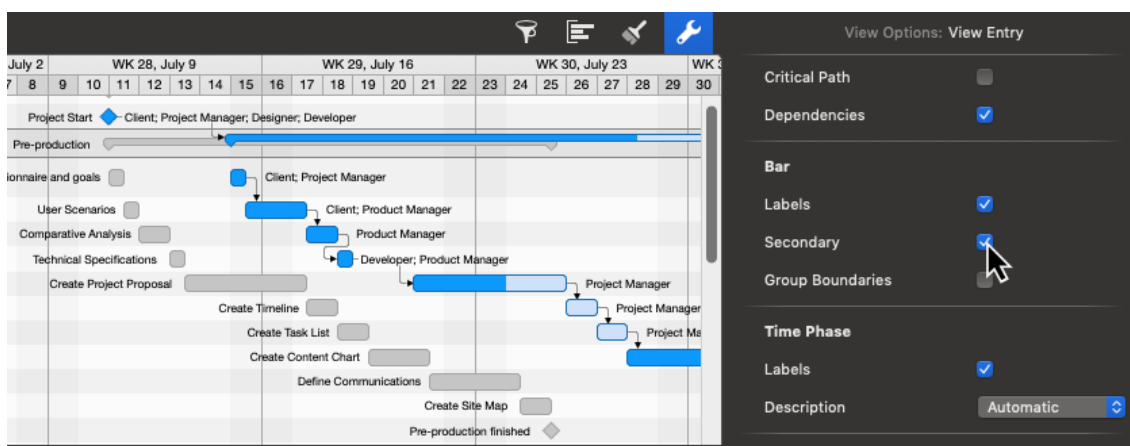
July 2 | WK 28, July 9 | WK 29, July 16 | WK 30, July 23 | WK 3

7 8 9 10 11 12 13 14 15 16 17 18 19 20 21 22 23 24 25 26 27 28 29 30

Project Start Client; Project Manager; Designer; Developer

Pre-production

ionnaire and goals Client; Project Manager

User Scenarios Client; Product Manager

Comparative Analysis Product Manager

Technical Specifications Developer; Product Manager

Create Project Proposal Project Manager

Create Timeline Project Manager

Create Task List Project Ma

Create Content Chart

Define Communications

Create Site Map

Pre-production finished

View Options: View Entry

Critical Path

Dependencies

Bar

Labels

Secondary

Group Boundaries

Time Phase

Labels

Description Automatic